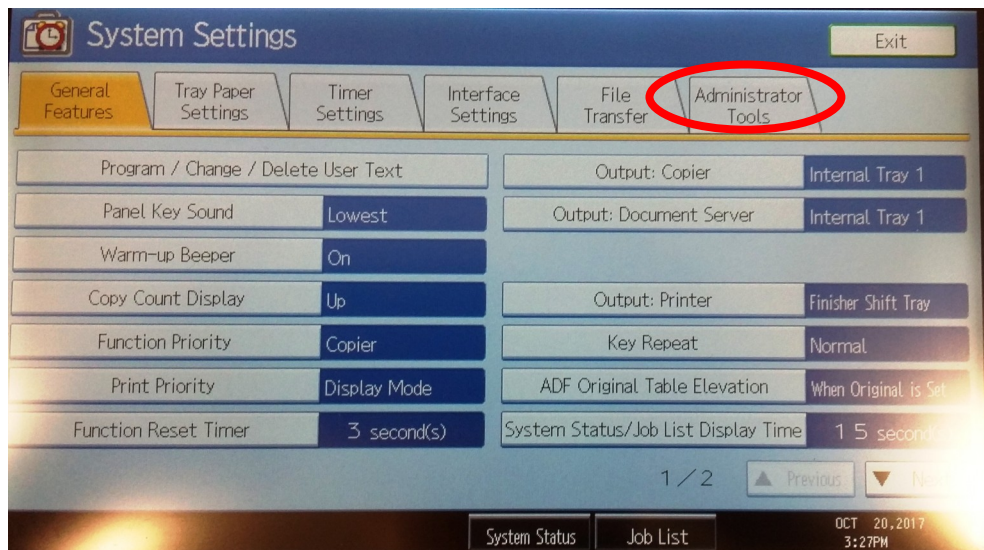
System Settings

Exit

General Features

Tray Paper Settings

Timer Settings

Interface Settings

File Transfer

Administrator Tools

| | | | |
|---|---|---|---|
| Program / Change / Delete User Text | | Output: Copier | Internal Tray 1 |
| Panel Key Sound | Lowest | Output: Document Server | Internal Tray 1 |
| Warm-up Beeper | On | | |
| Copy Count Display | Up | Output: Printer | Finisher Shift Tray |
| Function Priority | Copier | Key Repeat | Normal |
| Print Priority | Display Mode | ADF Original Table Elevation | When Original is Se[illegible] |
| Function Reset Timer | 3 second(s) | System Status/Job List Display Time | 1 5 second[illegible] |

1/2

Previous

N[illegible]

System Status

Job List

OCT 20,2017
3:27PM